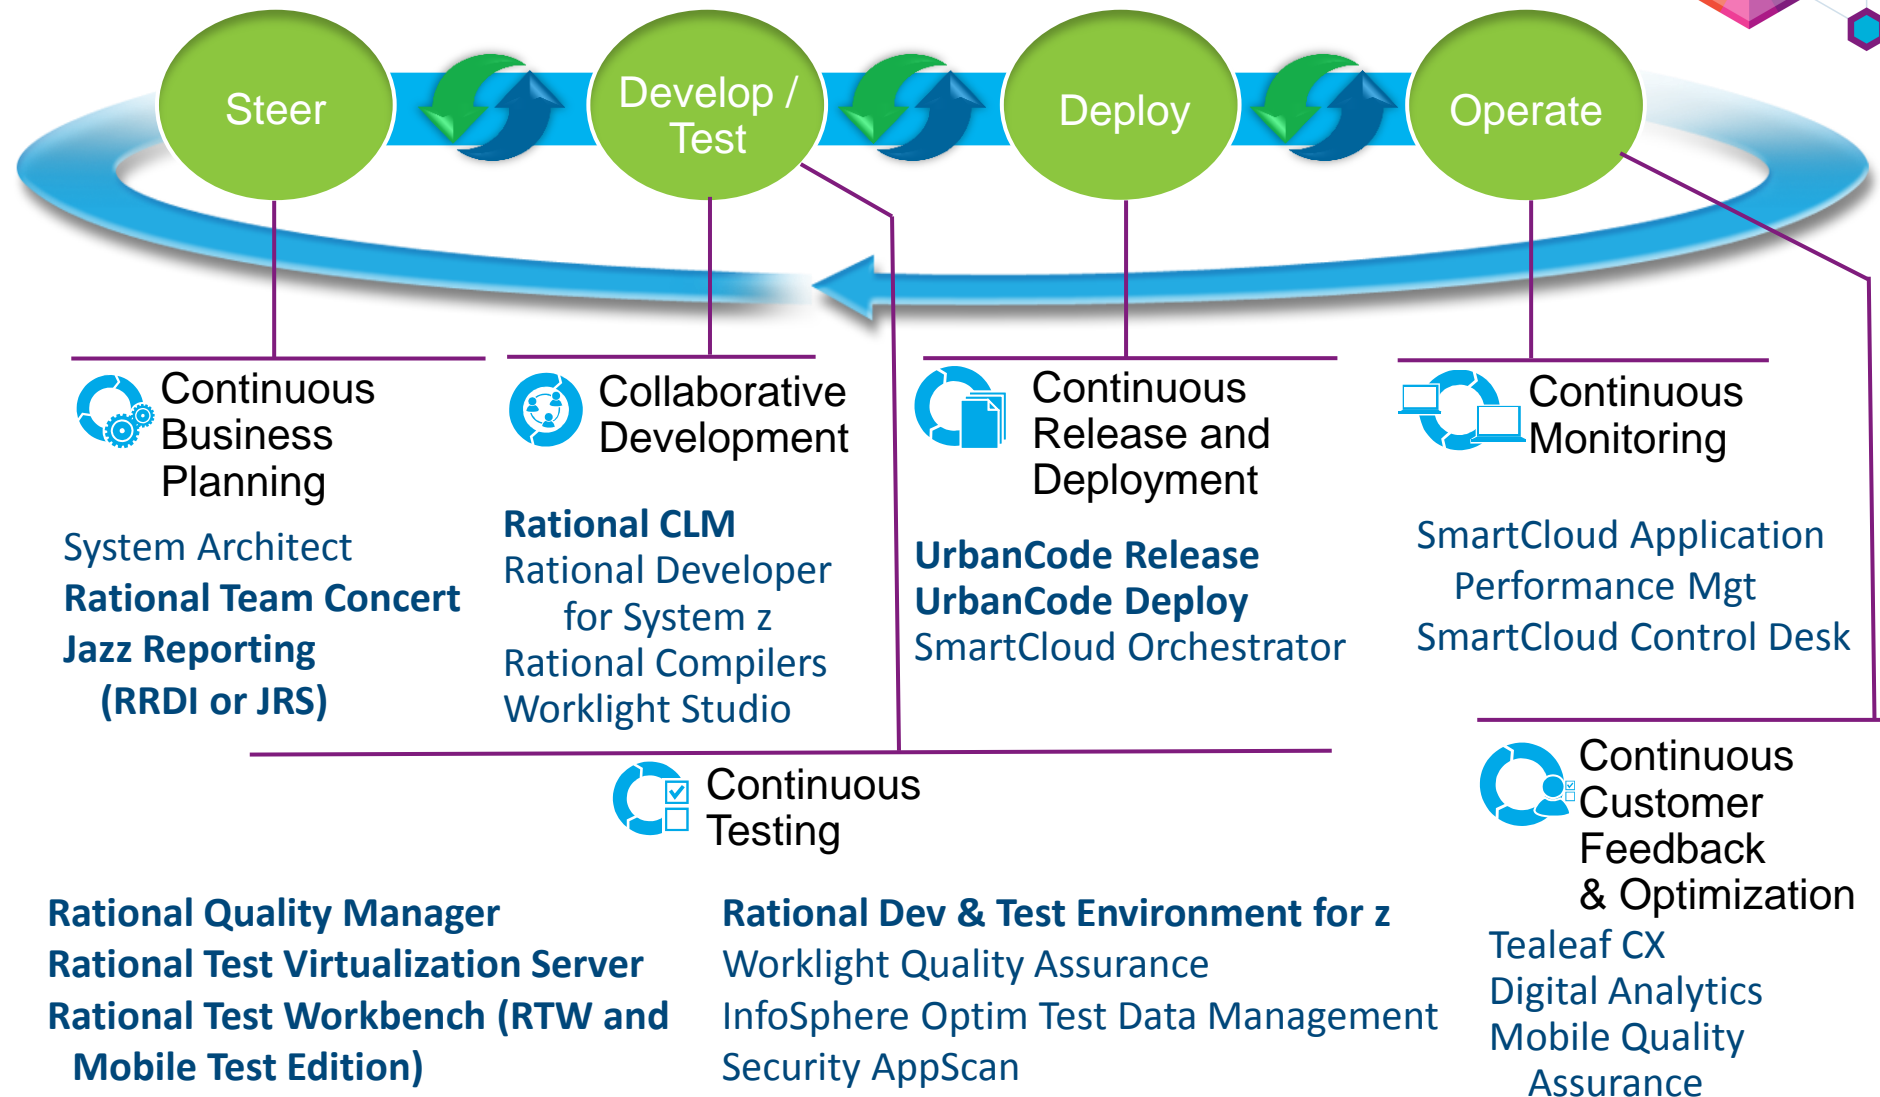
Steer

Develop / Test

Deploy

Operate

Continuous Business Planning

System Architect
Rational Team Concert
Jazz Reporting (RRDI or JRS)

Collaborative Development

Rational CLM
Rational Developer for System z
Rational Compilers
Worklight Studio

Continuous Release and Deployment

UrbanCode Release
UrbanCode Deploy
SmartCloud Orchestrator

Continuous Monitoring

SmartCloud Application Performance Mgt
SmartCloud Control Desk

Continuous Testing

Rational Quality Manager
Rational Test Virtualization Server
Rational Test Workbench (RTW and Mobile Test Edition)

Rational Dev & Test Environment for z
Worklight Quality Assurance
InfoSphere Optim Test Data Management
Security AppScan

Continuous Customer Feedback & Optimization

Tealeaf CX
Digital Analytics
Mobile Quality Assurance